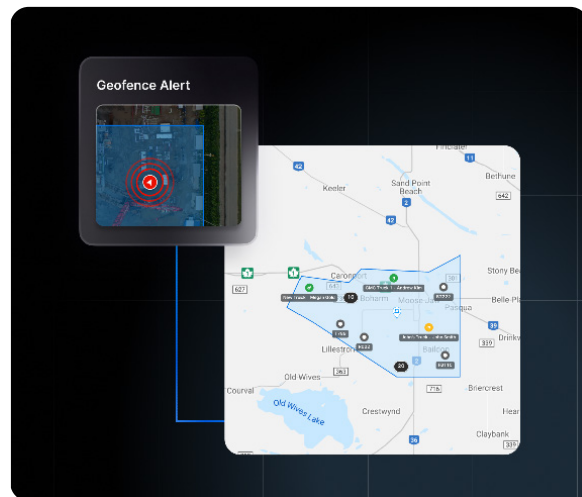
Geofence Alert

Fincha
11
Bethune
42
Keeler
Sand Point Beach
642
2
Stony Be
Caronport
627
Belle Pla
Moose Ja
Pasqua
39
Lillestro
Drinkw
339
Bailey
363
20
Old Wives
Courval
Briercrest
Old Wives Lake
Crestwynd
Hear
Claybank